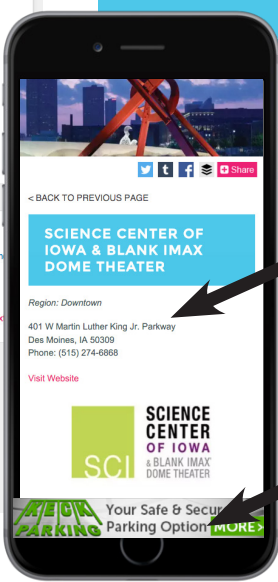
Share

< BACK TO PREVIOUS PAGE

SCIENCE CENTER OF IOWA & BLANK IMAX DOME THEATER

Region: Downtown

401 W Martin Luther King Jr. Parkway
Des Moines, IA 50309
Phone: (515) 274-6868

Visit Website

SCI SCIENCE CENTER OF IOWA & BLANK IMAX DOME THEATER

REGENCY PARKING Your Safe & Secur Parking Option MORE >